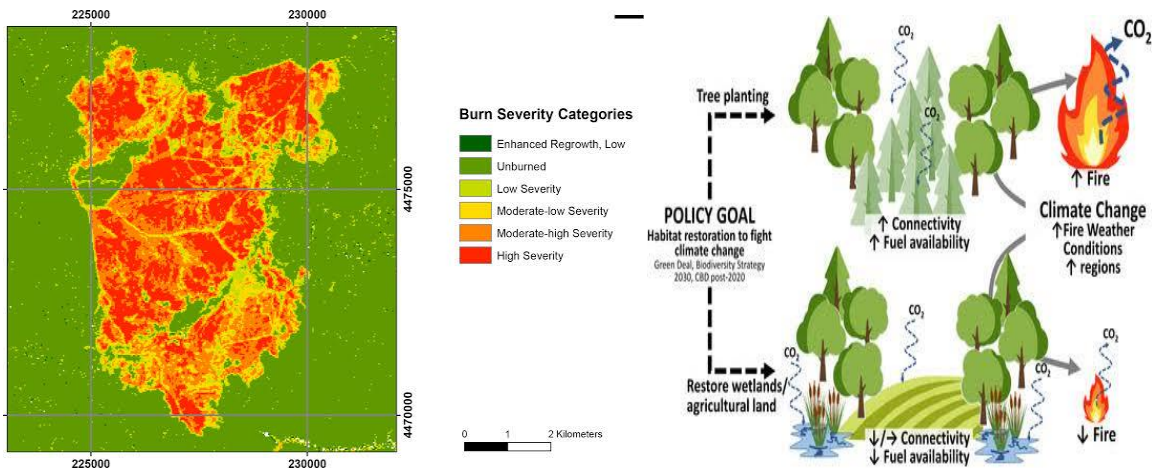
225000 230000

4475000

4470000

225000 230000

Burn Severity Categories

Enhanced Regrowth, Low

Unburned

Low Severity

Moderate-low Severity

Moderate-high Severity

High Severity

0 1 2 Kilometers

Tree planting

$CO_2$

$CO_2$

$CO_2$

↑ Fire

↑ Connectivity
↑ Fuel availability

POLICY GOAL
Habitat restoration to fight climate change
Green Deal, Biodiversity Strategy 2030, CBD post-2020

Climate Change
↑Fire Weather Conditions
↑ regions

$CO_2$

$CO_2$

$CO_2$

$CO_2$

Restore wetlands/ agricultural land

↓/→ Connectivity
↓ Fuel availability

↓ Fire